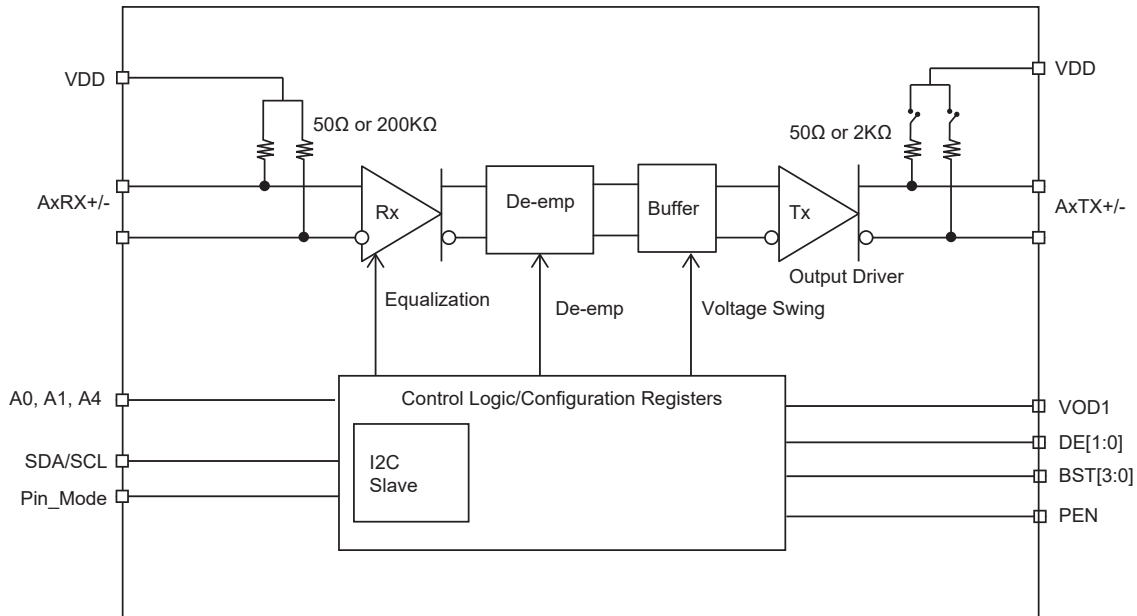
VDD
50Ω or 200KΩ
AxRX+/-
Rx
De-emp
Buffer
Tx
VDD
50Ω or 2KΩ
AxTX+/-
Output Driver
Equalization
De-emp
Voltage Swing
A0, A1, A4
Control Logic/Configuration Registers
SDA/SCL
I2C
Slave
Pin_Mode
VOD1
DE[1:0]
BST[3:0]
PEN